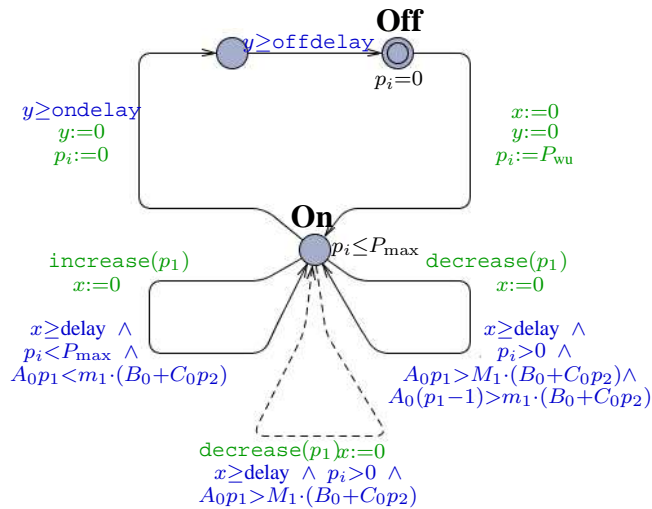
Off

$y \geq$offdelay

$p_i\!=\!0$

$y \geq$ondelay
$y\!:=\!0$
$p_i\!:=\!0$

$x\!:=\!0$
$y\!:=\!0$
$p_i\!:=\!P_{\text{wu}}$

On

$p_i \leq P_{\max}$

increase$(p_1)$
$x\!:=\!0$

decrease$(p_1)$
$x\!:=\!0$

$x \geq$delay $\wedge$
$p_i < P_{\max}$ $\wedge$
$A_0 p_1 < m_1 \cdot (B_0 + C_0 p_2)$

$x \geq$delay $\wedge$
$p_i > 0$ $\wedge$
$A_0 p_1 > M_1 \cdot (B_0 + C_0 p_2) \wedge$
$A_0 (p_1 - 1) > m_1 \cdot (B_0 + C_0 p_2)$

decrease$(p_1)$ $x\!:=\!0$
$x \geq$delay $\wedge$ $p_i > 0$ $\wedge$
$A_0 p_1 > M_1 \cdot (B_0 + C_0 p_2)$